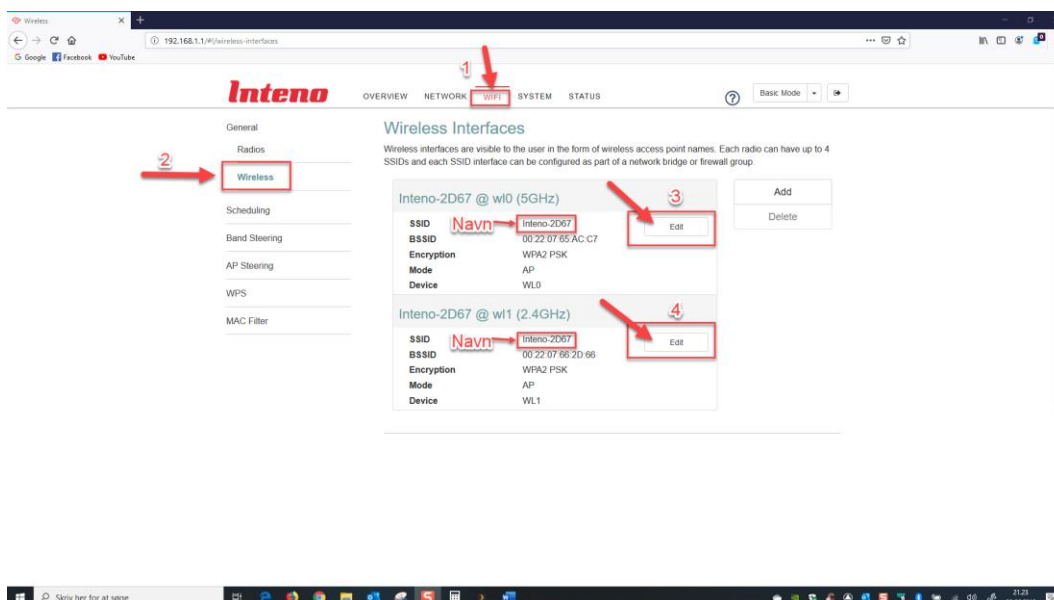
Wireless

192.168.1.1/#!/wireless-interfaces

Google Facebook YouTube

1

Inteno

OVERVIEW NETWORK WIFI SYSTEM STATUS

Basic Mode

General

Radios

2

Wireless

Scheduling

Band Steering

AP Steering

WPS

MAC Filter

Wireless Interfaces

Wireless interfaces are visible to the user in the form of wireless access point names. Each radio can have up to 4 SSIDs and each SSID interface can be configured as part of a network bridge or firewall group.

Inteno-2D67 @ wl0 (5GHz)

3

| | |
|---|---|
| SSID | Navn Inteno-2D67 |
| BSSID | 00:22:07:65:AC:C7 |
| Encryption | WPA2 PSK |
| Mode | AP |
| Device | WL0 |

Edit

Inteno-2D67 @ wl1 (2.4GHz)

4

| | |
|---|---|
| SSID | Navn Inteno-2D67 |
| BSSID | 00:22:07:66:2D:66 |
| Encryption | WPA2 PSK |
| Mode | AP |
| Device | WL1 |

Edit

Add

Delete

Skriv her for at søge

21.23